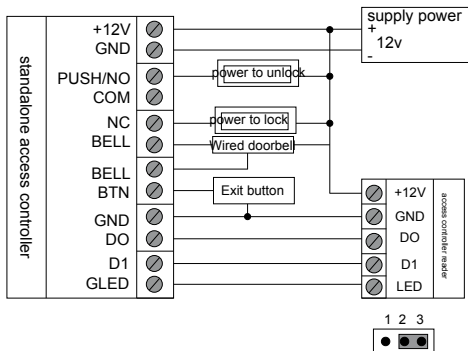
standalone access controller

+12V
GND
PUSH/NO
COM
NC
BELL
BELL
BTN
GND
DO
D1
GLED

supply power
+
12v
-

power to unlock
power to lock
Wired doorbell
Exit button

+12V
GND
DO
D1
LED
access controller reader

1 2 3